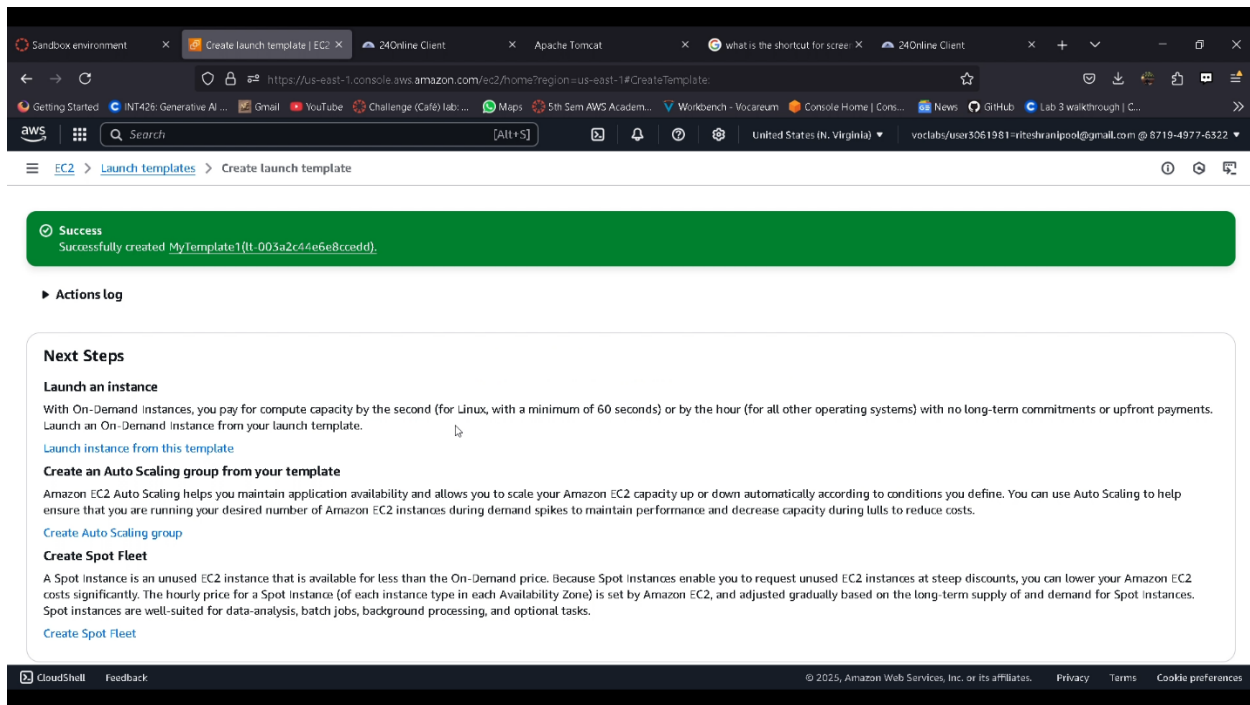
Sandbox environment × Create launch template | EC2 × 24Online Client × Apache Tomcat × what is the shortcut for scree × 24Online Client × +

https://us-east-1.console.aws.amazon.com/ec2/home?region=us-east-1#CreateTemplate:

Getting Started INT426: Generative AI ... Gmail YouTube Challenge (Café) lab: ... Maps 5th Sem AWS Academ... Workbench - Vocareum Console Home | Cons... News GitHub Lab 3 walkthrough | C...

aws Search [Alt+S] United States (N. Virginia) ▾ voclabs/user3061981=riteshranipool@gmail.com @ 8719-4977-6322 ▾

EC2 > Launch templates > Create launch template

Success
Successfully created MyTemplate1(lt-003a2c44e6e8ccedd).

Actions log

Next Steps

Launch an instance

With On-Demand Instances, you pay for compute capacity by the second (for Linux, with a minimum of 60 seconds) or by the hour (for all other operating systems) with no long-term commitments or upfront payments. Launch an On-Demand Instance from your launch template.

Launch instance from this template

Create an Auto Scaling group from your template

Amazon EC2 Auto Scaling helps you maintain application availability and allows you to scale your Amazon EC2 capacity up or down automatically according to conditions you define. You can use Auto Scaling to help ensure that you are running your desired number of Amazon EC2 instances during demand spikes to maintain performance and decrease capacity during lulls to reduce costs.

Create Auto Scaling group

Create Spot Fleet

A Spot Instance is an unused EC2 instance that is available for less than the On-Demand price. Because Spot Instances enable you to request unused EC2 instances at steep discounts, you can lower your Amazon EC2 costs significantly. The hourly price for a Spot Instance (of each instance type in each Availability Zone) is set by Amazon EC2, and adjusted gradually based on the long-term supply of and demand for Spot Instances. Spot instances are well-suited for data-analysis, batch jobs, background processing, and optional tasks.

Create Spot Fleet

CloudShell Feedback © 2025, Amazon Web Services, Inc. or its affiliates. Privacy Terms Cookie preferences